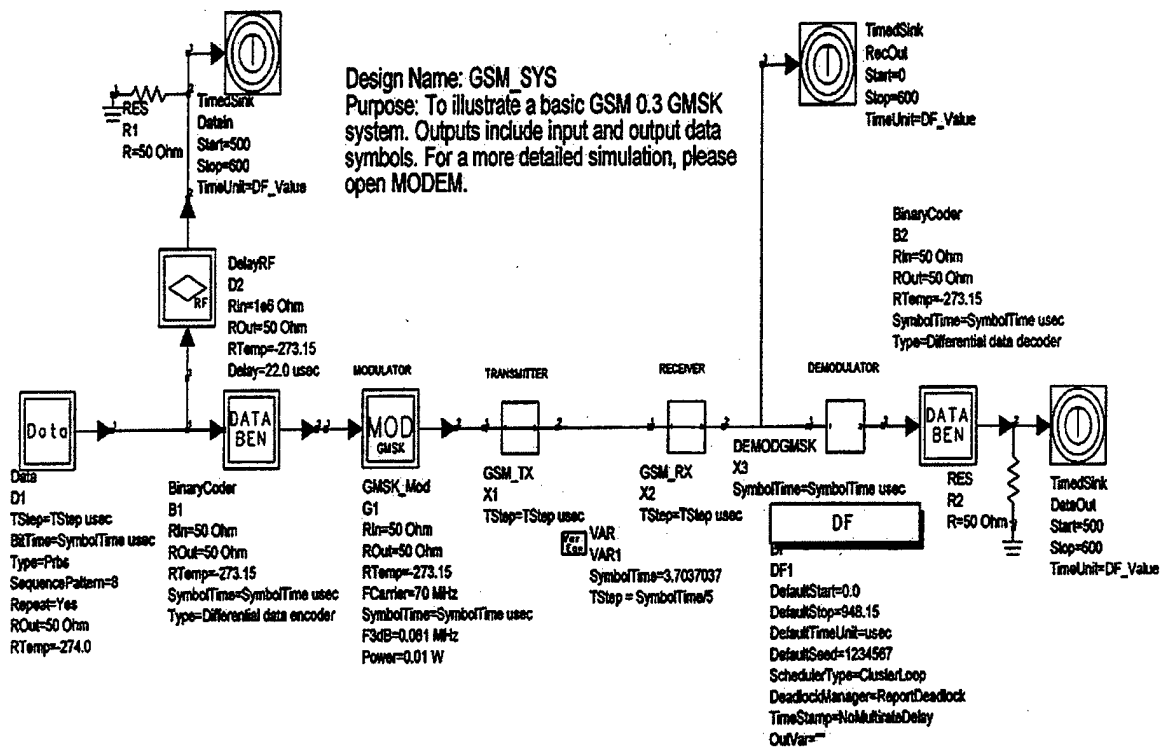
Design Name: GSM_SYS
Purpose: To illustrate a basic GSM 0.3 GMSK system. Outputs include input and output data symbols. For a more detailed simulation, please open MODEM.

RES
R1
R=50 Ohm

TimedSink
DataIn
Start=500
Stop=600
TimeUnit=DF_Value

TimedSink
RecOut
Start=0
Stop=600
TimeUnit=DF_Value

DelayRF
D2
Rin=1e6 Ohm
ROut=50 Ohm
RTemp=-273.15
Delay=22.0 usec

RF

BinaryCoder
B2
Rin=50 Ohm
ROut=50 Ohm
RTemp=-273.15
SymbolTime=SymbolTime usec
Type=Differential data decoder

MODULATOR
TRANSMITTER
RECEIVER
DEMODULATOR

Data
DATA BEN
MOD GMSK
DATA BEN

Data
D1
TStep=TStep usec
BitTime=SymbolTime usec
Type=Prbs
SequencePattern=8
Repeat=Yes
ROut=50 Ohm
RTemp=-274.0

BinaryCoder
B1
Rin=50 Ohm
ROut=50 Ohm
RTemp=-273.15
SymbolTime=SymbolTime usec
Type=Differential data encoder

GMSK_Mod
G1
Rin=50 Ohm
ROut=50 Ohm
RTemp=-273.15
FCarrier=70 MHz
SymbolTime=SymbolTime usec
F3dB=0.081 MHz
Power=0.01 W

GSM_TX
X1
TStep=TStep usec

VAR
VAR1
SymbolTime=3.7037037
TStep = SymbolTime/5

GSM_RX
X2
TStep=TStep usec

DEMODGMSK
X3
SymbolTime=SymbolTime usec

DF
DF
DF1
DefaultStart=0.0
DefaultStop=948.15
DefaultTimeUnit=usec
DefaultSeed=1234567
SchedulerType=ClusterLoop
DeadlockManager=ReportDeadlock
TimeStamp=NoMultirateDelay
OutVar=""

RES
R2
R=50 Ohm

TimedSink
DataOut
Start=500
Stop=600
TimeUnit=DF_Value